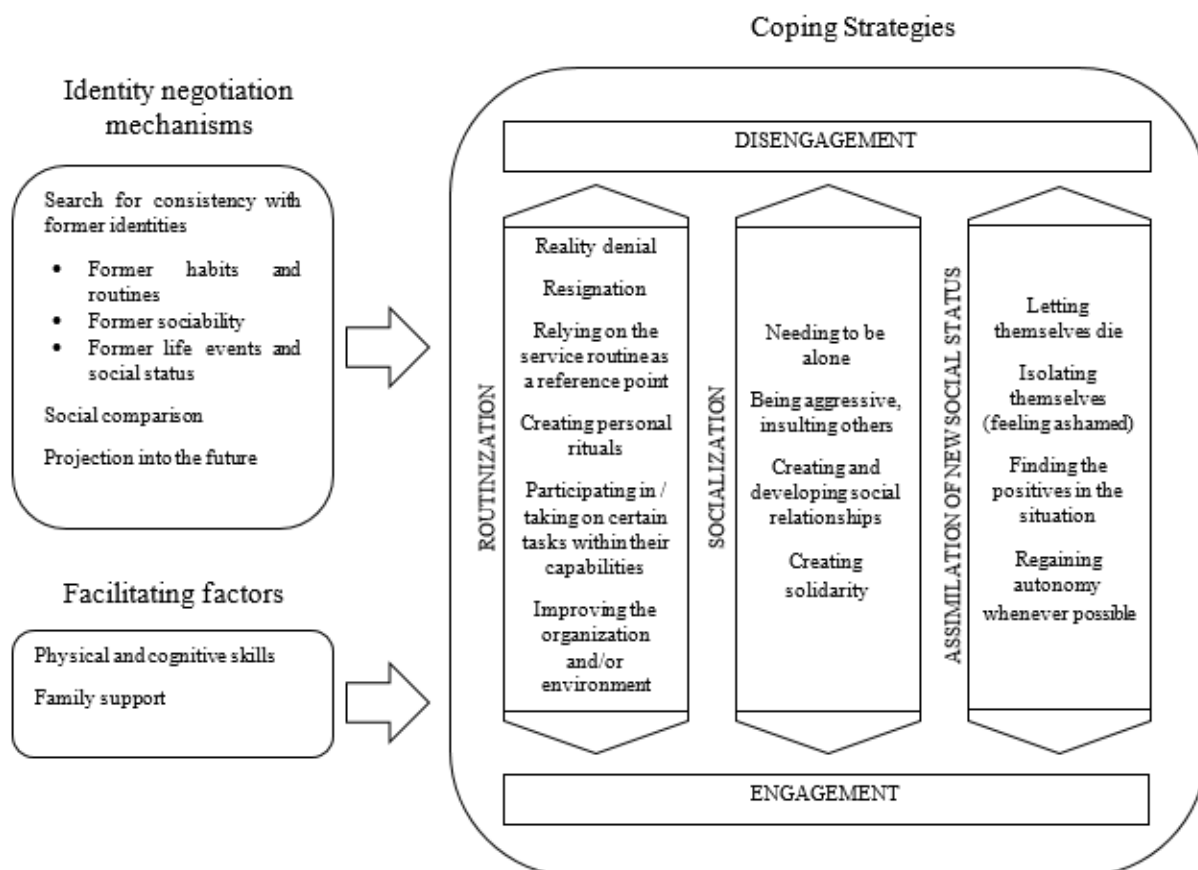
Coping Strategies

Identity negotiation mechanisms

Search for consistency with former identities

- Former habits and routines
- Former sociability
- Former life events and social status

Social comparison

Projection into the future

Facilitating factors

Physical and cognitive skills

Family support

DISENGAGEMENT

ROUTINIZATION

Reality denial

Resignation

Relying on the service routine as a reference point

Creating personal rituals

Participating in / taking on certain tasks within their capabilities

Improving the organization and/or environment

SOCIALIZATION

Needing to be alone

Being aggressive, insulting others

Creating and developing social relationships

Creating solidarity

ASSIMILATION OF NEW SOCIAL STATUS

Letting themselves die

Isolating themselves (feeling ashamed)

Finding the positives in the situation

Regaining autonomy whenever possible

ENGAGEMENT